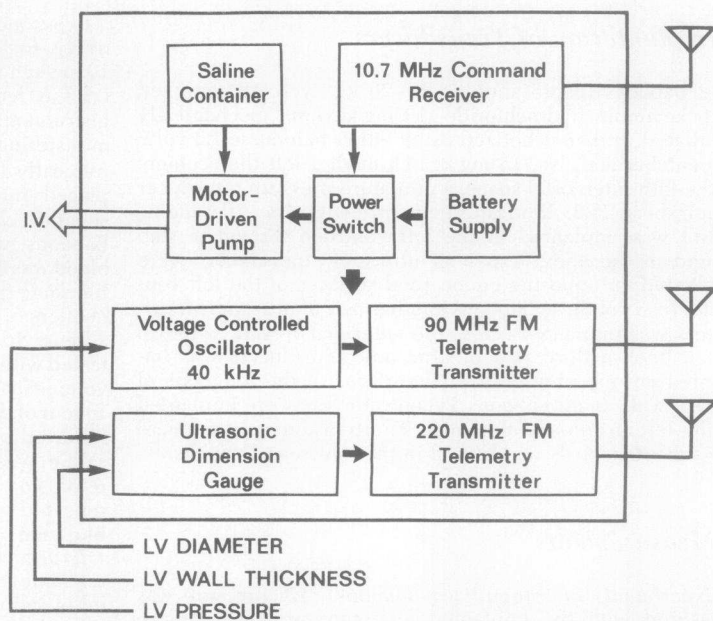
Saline Container

10.7 MHz Command Receiver

I.V.

Motor-Driven Pump

Power Switch

Battery Supply

Voltage Controlled Oscillator 40 kHz

90 MHz FM Telemetry Transmitter

Ultrasonic Dimension Gauge

220 MHz FM Telemetry Transmitter

LV DIAMETER

LV WALL THICKNESS

LV PRESSURE